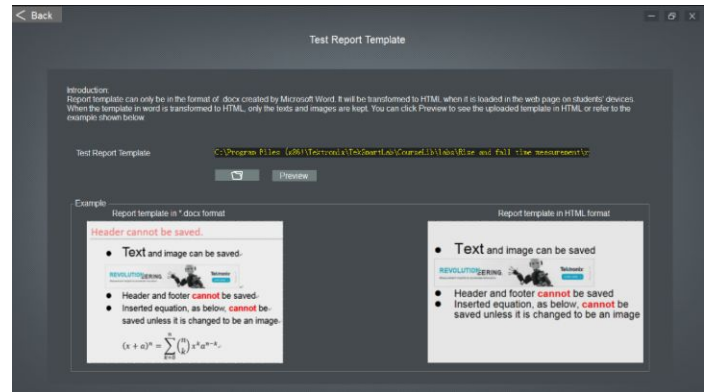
< Back

Test Report Template

Introduction:
Report template can only be in the format of .docx created by Microsoft Word. It will be transformed to HTML when it is loaded in the web page on students' devices. When the template in word is transformed to HTML, only the texts and images are kept. You can click Preview to see the uploaded template in HTML or refer to the example shown below.

Test Report Template C:\Program Files (x86)\Tektronix\TekSmartLab\CourseLib\labs\Rise and fall time measurement\r

Preview

Example

Report template in *.docx format

Header cannot be saved.

• Text and image can be saved

REVOLUTIONEERING Tektronix

• Header and footer cannot be saved
• Inserted equation, as below, cannot be saved unless it is changed to be an image

$(x+a)^n = \sum_{k=0}^{n} \binom{n}{k} x^k a^{n-k}$

Report template in HTML format

• Text and image can be saved

REVOLUTIONEERING Tektronix

• Header and footer cannot be saved
• Inserted equation, as below, cannot be saved unless it is changed to be an image